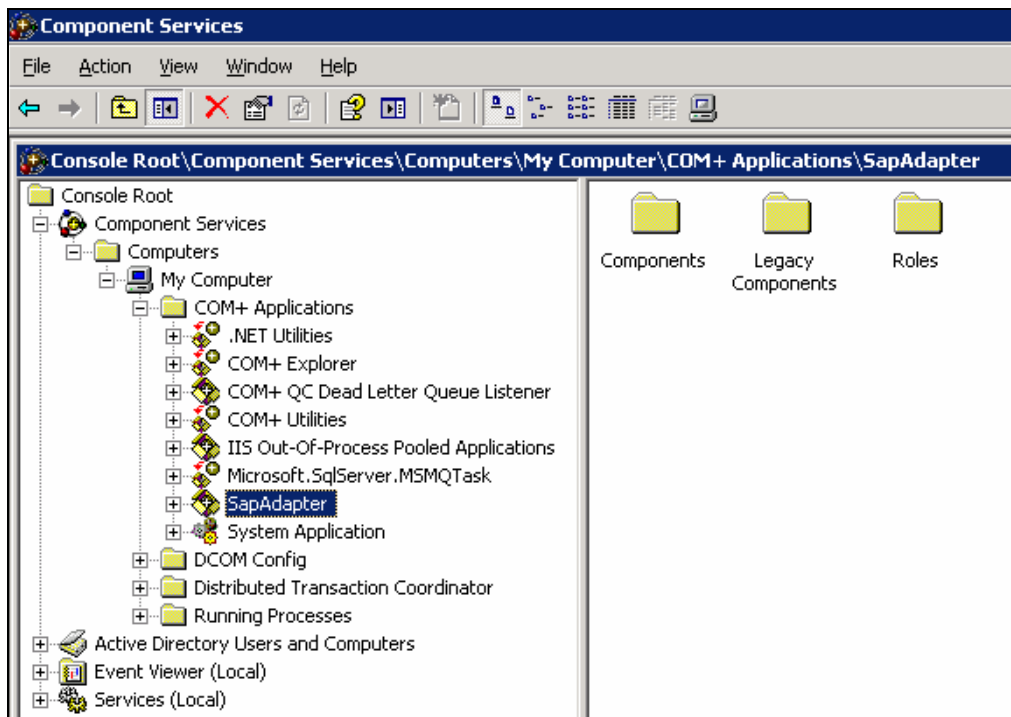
Component Services

File Action View Window Help

Console Root\Component Services\Computers\My Computer\COM+ Applications\SapAdapter

Console Root
Component Services
Computers
My Computer
COM+ Applications
.NET Utilities
COM+ Explorer
COM+ QC Dead Letter Queue Listener
COM+ Utilities
IIS Out-Of-Process Pooled Applications
Microsoft.SqlServer.MSMQTask
SapAdapter
System Application
DCOM Config
Distributed Transaction Coordinator
Running Processes
Active Directory Users and Computers
Event Viewer (Local)
Services (Local)

Components
Legacy Components
Roles